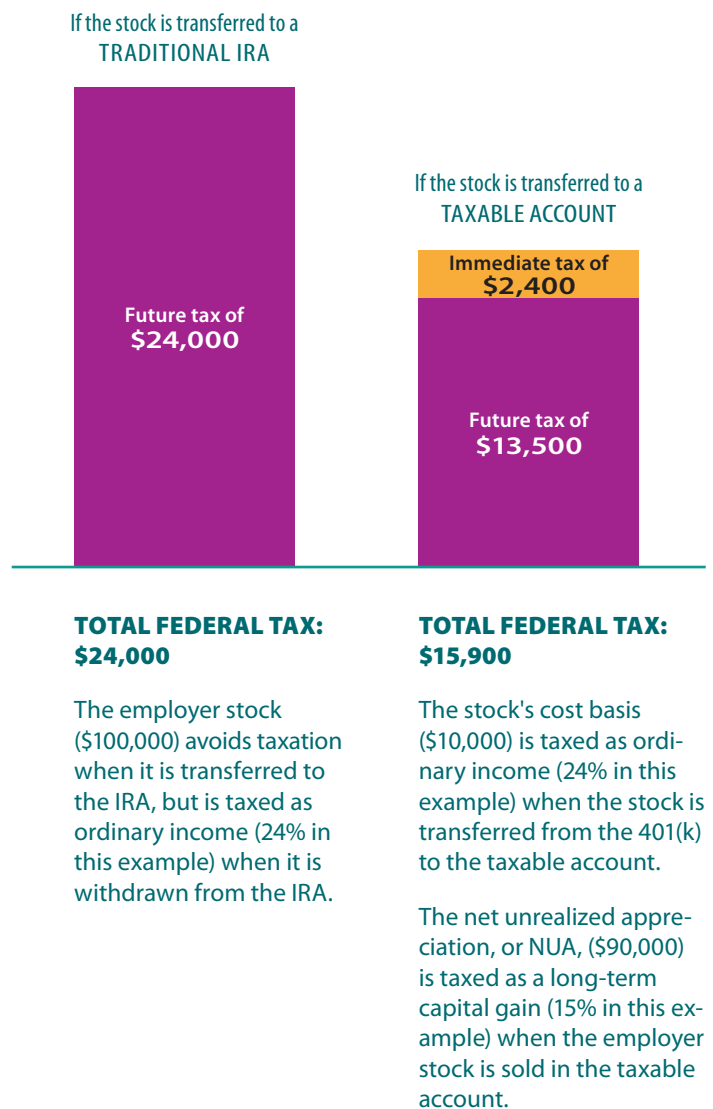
If the stock is transferred to a
TRADITIONAL IRA

Future tax of
$24,000

If the stock is transferred to a
TAXABLE ACCOUNT

Immediate tax of
$2,400

Future tax of
$13,500

TOTAL FEDERAL TAX:
$24,000

The employer stock ($100,000) avoids taxation when it is transferred to the IRA, but is taxed as ordinary income (24% in this example) when it is withdrawn from the IRA.

TOTAL FEDERAL TAX:
$15,900

The stock's cost basis ($10,000) is taxed as ordinary income (24% in this example) when the stock is transferred from the 401(k) to the taxable account.

The net unrealized appreciation, or NUA, ($90,000) is taxed as a long-term capital gain (15% in this example) when the employer stock is sold in the taxable account.